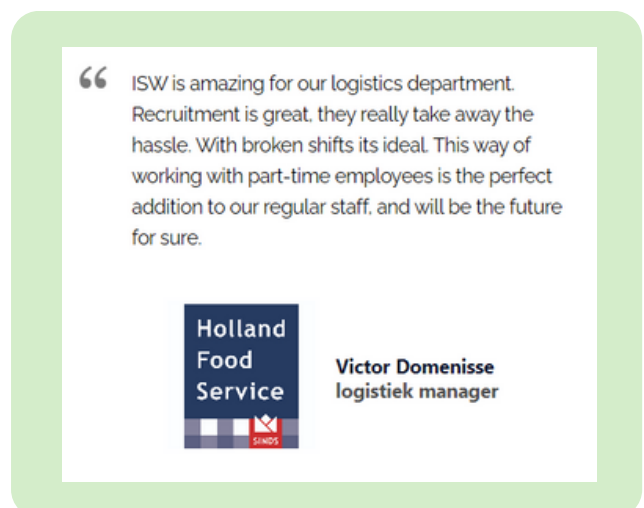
“ ISW is amazing for our logistics department. Recruitment is great, they really take away the hassle. With broken shifts its ideal. This way of working with part-time employees is the perfect addition to our regular staff, and will be the future for sure.

Holland Food Service SINDS

Victor Domenisse
logistiek manager